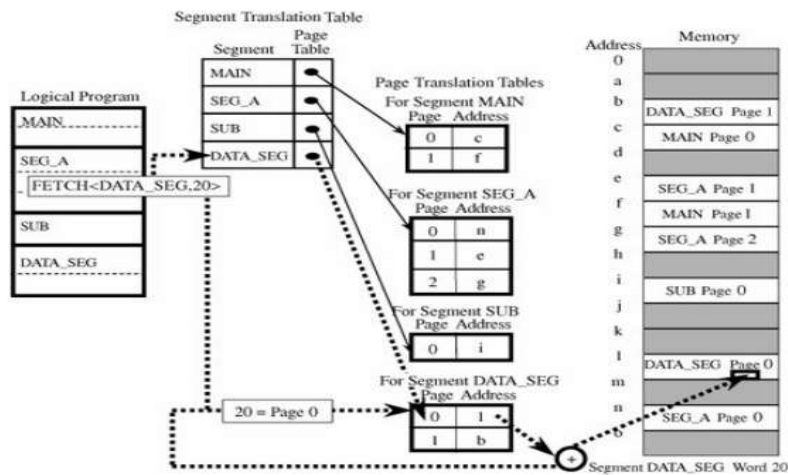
Segment Translation Table

| Segment | Page Table |
|---|---|
| MAIN | |
| SEG_A | |
| SUB | |
| DATA_SEG | |

Page Translation Tables

For Segment MAIN

| Page | Address |
|---|---|
| 0 | c |
| 1 | f |

For Segment SEG_A

| Page | Address |
|---|---|
| 0 | n |
| 1 | e |
| 2 | g |

For Segment SUB

| Page | Address |
|---|---|
| 0 | i |

For Segment DATA_SEG

| Page | Address |
|---|---|
| 0 | l |
| 1 | b |

Logical Program

MAIN

SEG_A

FETCH<DATA_SEG,20>

SUB

DATA_SEG

20 = Page 0

+

Address

Memory

| Address | Memory |
|---|---|
| 0 | |
| a | |
| b | DATA_SEG Page 1 |
| c | MAIN Page 0 |
| d | |
| e | SEG_A Page 1 |
| f | MAIN Page 1 |
| g | SEG_A Page 2 |
| h | |
| i | SUB Page 0 |
| j | |
| k | |
| l | DATA_SEG Page 0 |
| m | |
| n | SEG_A Page 0 |
| o | |

Segment DATA_SEG Word 20